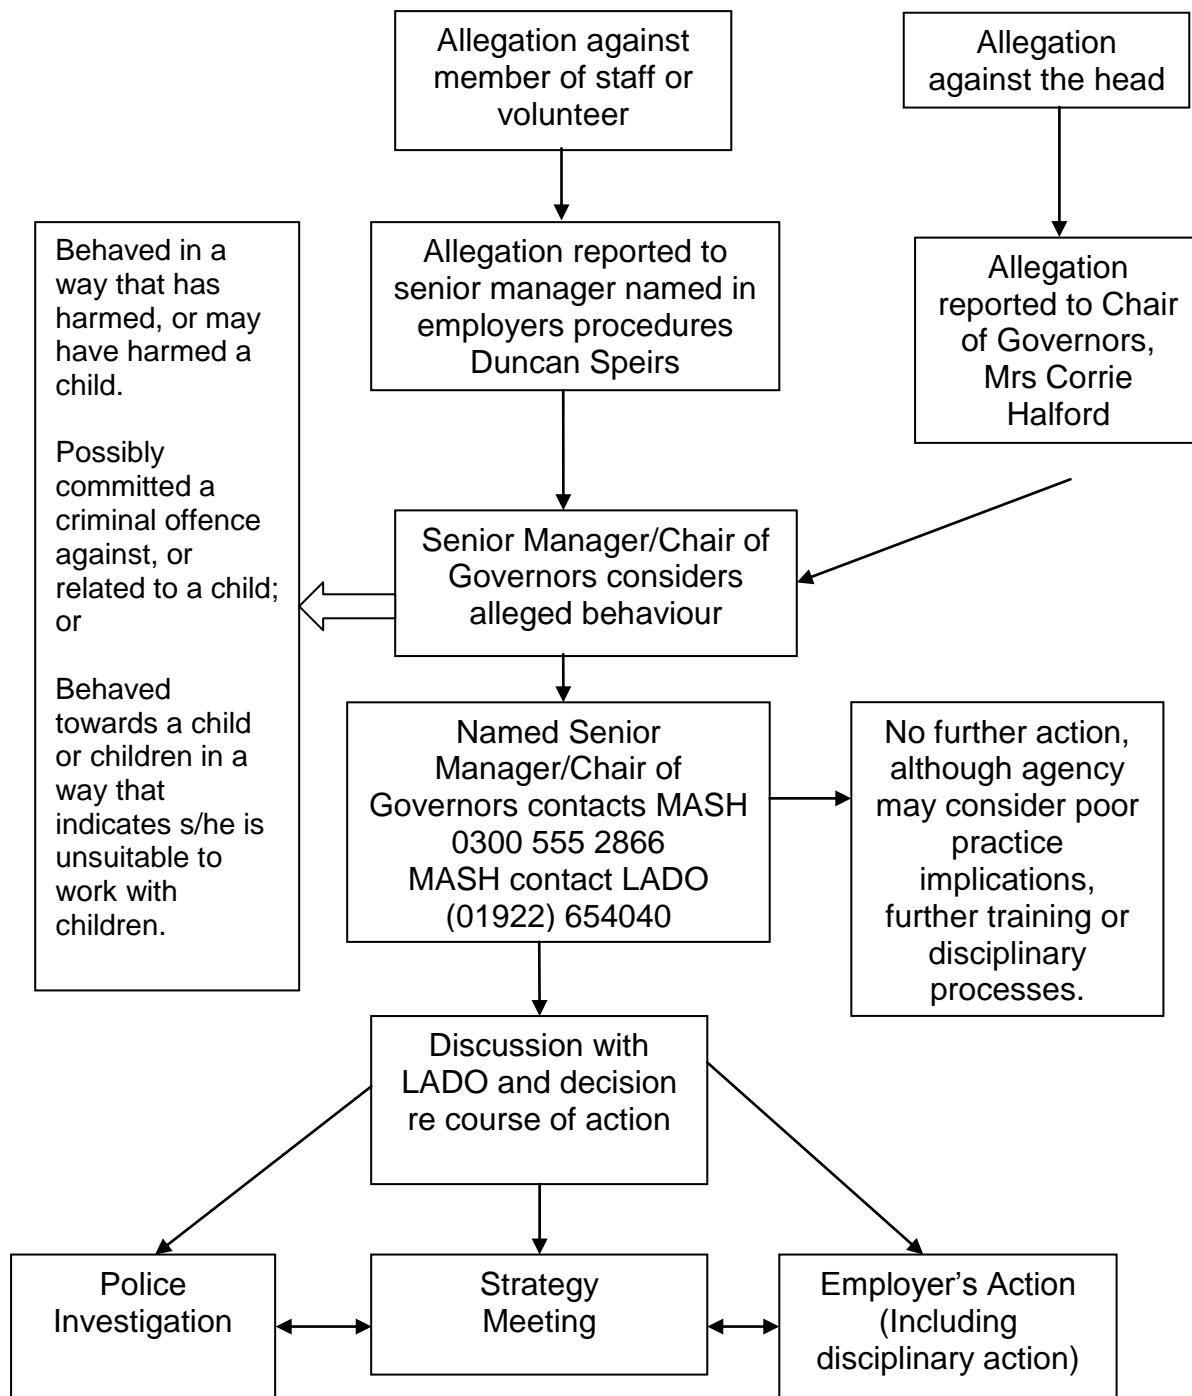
Allegation against member of staff or volunteer

Allegation against the head

Behaved in a way that has harmed, or may have harmed a child.

Possibly committed a criminal offence against, or related to a child; or

Behaved towards a child or children in a way that indicates s/he is unsuitable to work with children.

Allegation reported to senior manager named in employers procedures Duncan Speirs

Allegation reported to Chair of Governors, Mrs Corrie Halford

Senior Manager/Chair of Governors considers alleged behaviour

Named Senior Manager/Chair of Governors contacts MASH 0300 555 2866 MASH contact LADO (01922) 654040

No further action, although agency may consider poor practice implications, further training or disciplinary processes.

Discussion with LADO and decision re course of action

Police Investigation

Strategy Meeting

Employer's Action (Including disciplinary action)